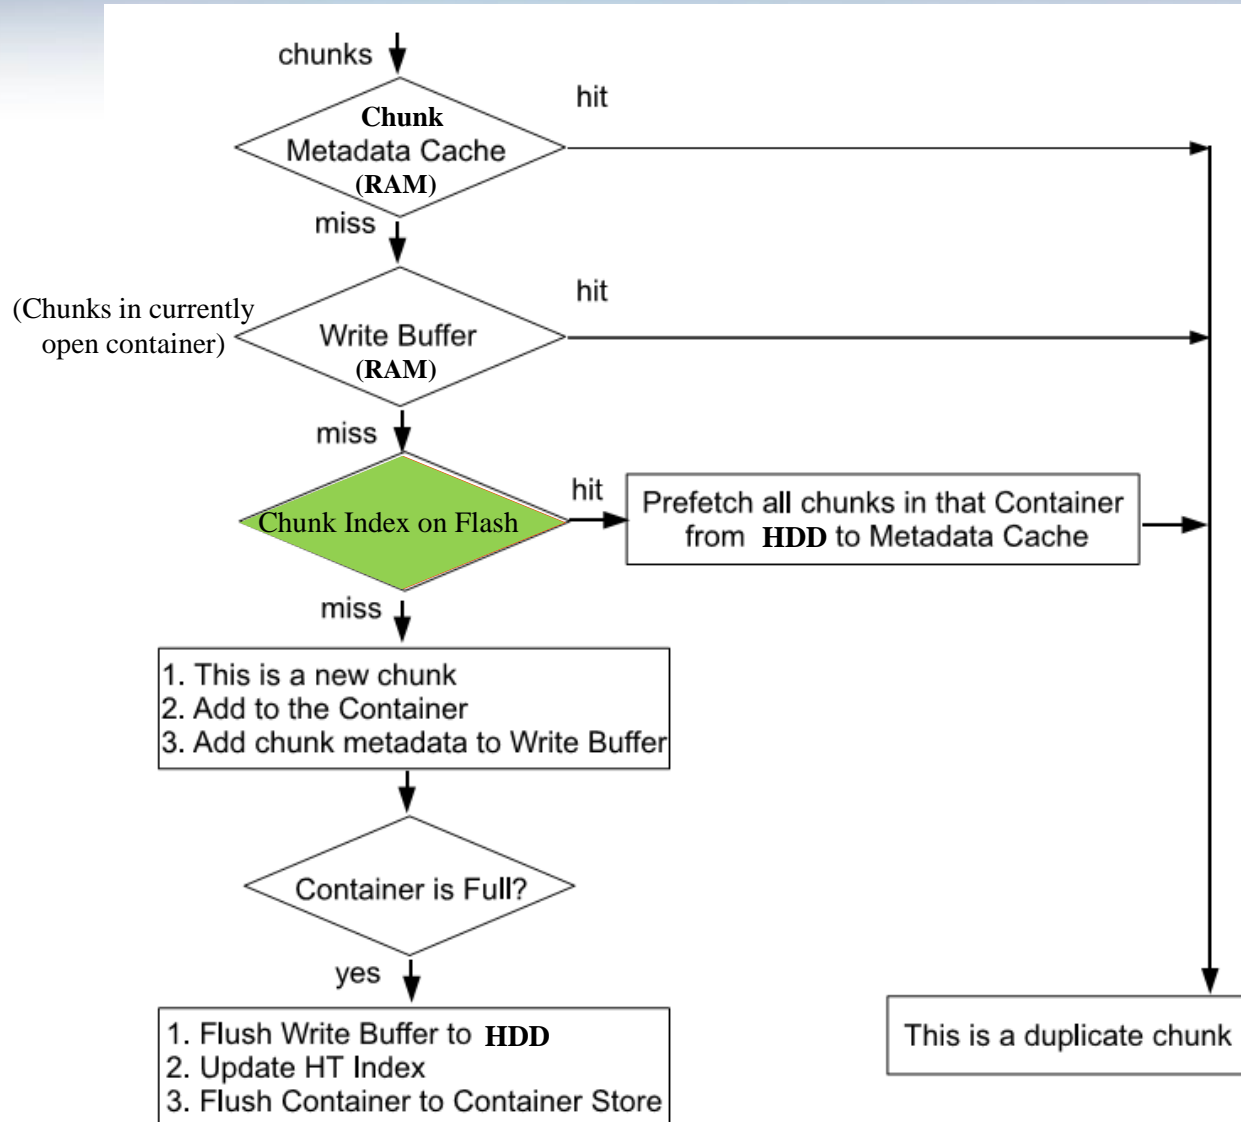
chunks

Chunk
Metadata Cache
(RAM)

hit

miss

(Chunks in currently open container)

Write Buffer
(RAM)

hit

miss

Chunk Index on Flash

hit

Prefetch all chunks in that Container from HDD to Metadata Cache

miss

1. This is a new chunk
2. Add to the Container
3. Add chunk metadata to Write Buffer

Container is Full?

yes

1. Flush Write Buffer to HDD
2. Update HT Index
3. Flush Container to Container Store

This is a duplicate chunk